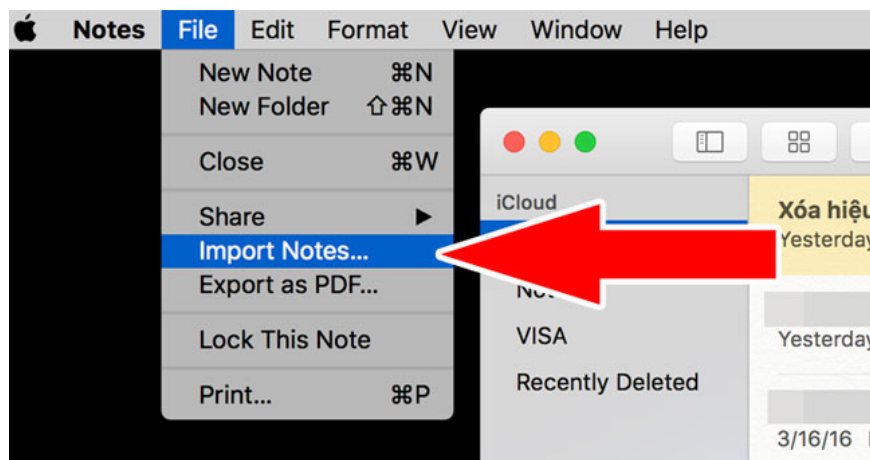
Notes File Edit Format View Window Help

New Note ⌘N
New Folder ⇧⌘N
Close ⌘W
Share ▶
Import Notes...
Export as PDF...
Lock This Note
Print... ⌘P

iCloud
Ne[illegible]
VISA
Recently Deleted

Xóa hiệu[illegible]
Yesterday
Yesterday
3/16/16